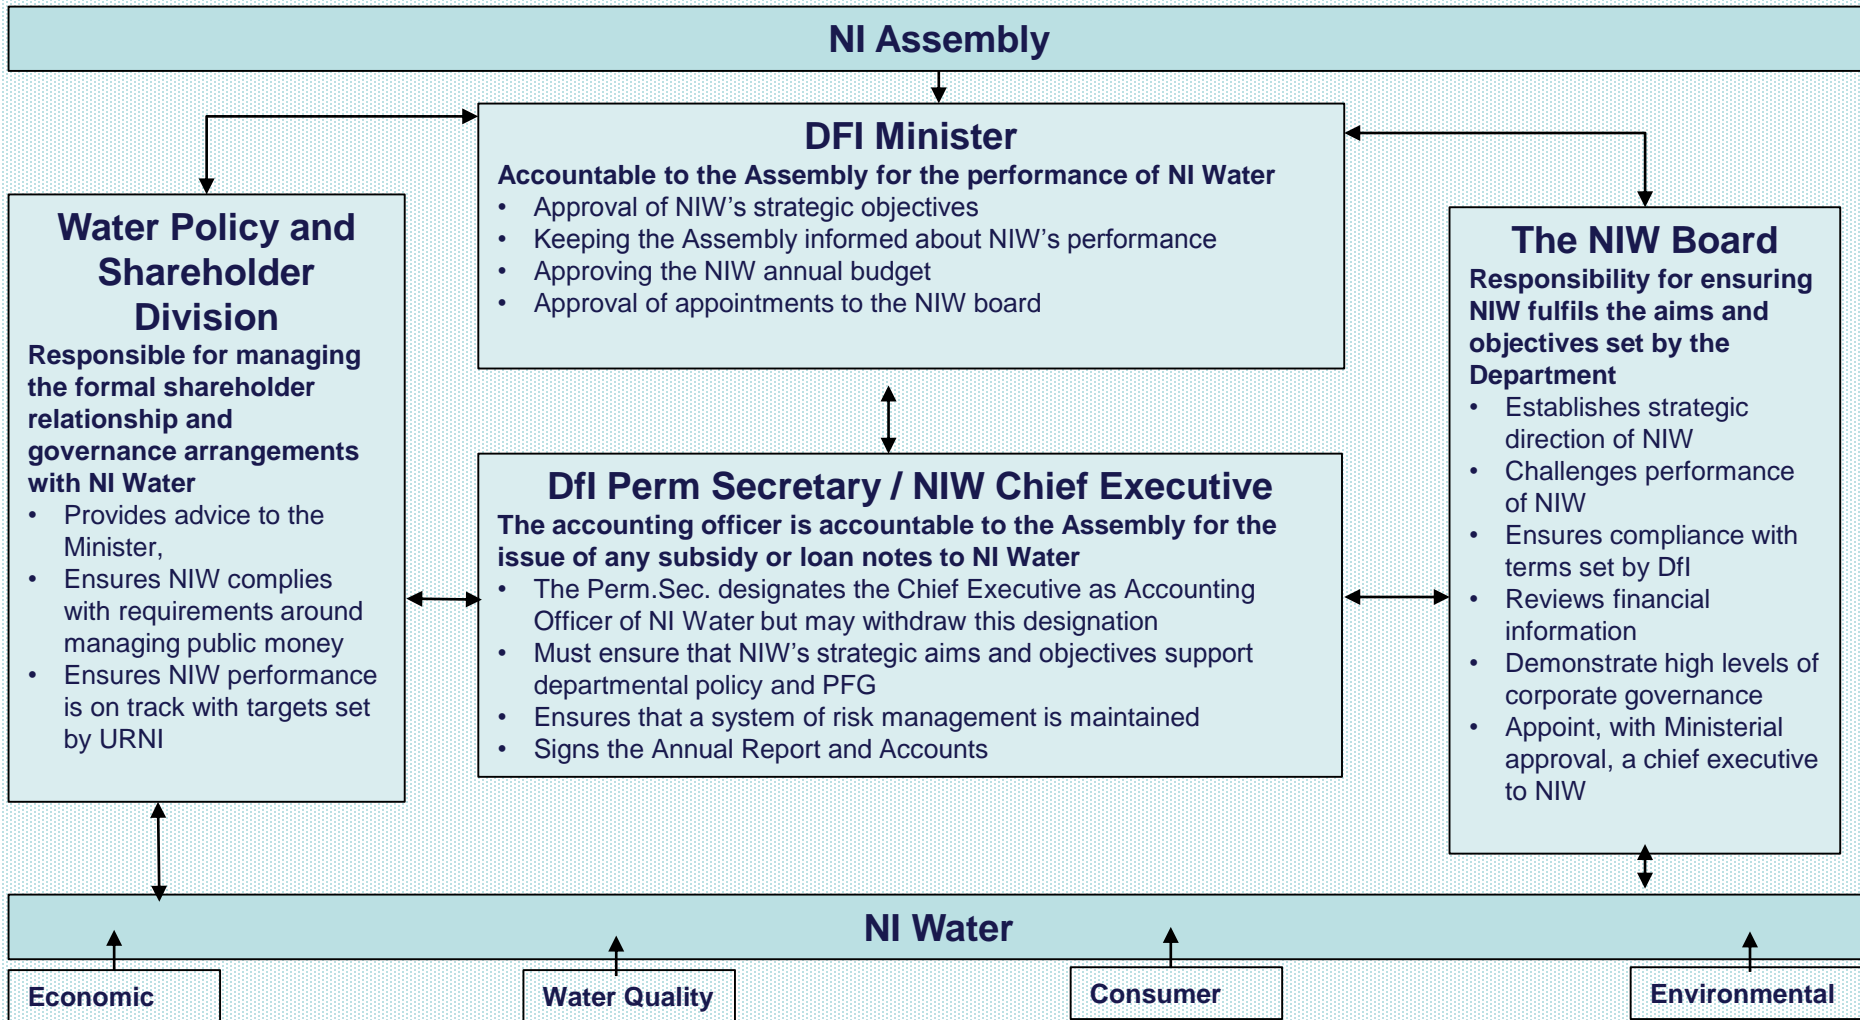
NI Assembly

DFI Minister
Accountable to the Assembly for the performance of NI Water
• Approval of NIW's strategic objectives
• Keeping the Assembly informed about NIW's performance
• Approving the NIW annual budget
• Approval of appointments to the NIW board

Water Policy and Shareholder Division
Responsible for managing the formal shareholder relationship and governance arrangements with NI Water
• Provides advice to the Minister,
• Ensures NIW complies with requirements around managing public money
• Ensures NIW performance is on track with targets set by URNI

DfI Perm Secretary / NIW Chief Executive
The accounting officer is accountable to the Assembly for the issue of any subsidy or loan notes to NI Water
• The Perm.Sec. designates the Chief Executive as Accounting Officer of NI Water but may withdraw this designation
• Must ensure that NIW's strategic aims and objectives support departmental policy and PFG
• Ensures that a system of risk management is maintained
• Signs the Annual Report and Accounts

The NIW Board
Responsibility for ensuring NIW fulfils the aims and objectives set by the Department
• Establishes strategic direction of NIW
• Challenges performance of NIW
• Ensures compliance with terms set by DfI
• Reviews financial information
• Demonstrate high levels of corporate governance
• Appoint, with Ministerial approval, a chief executive to NIW

NI Water

Economic

Water Quality

Consumer

Environmental